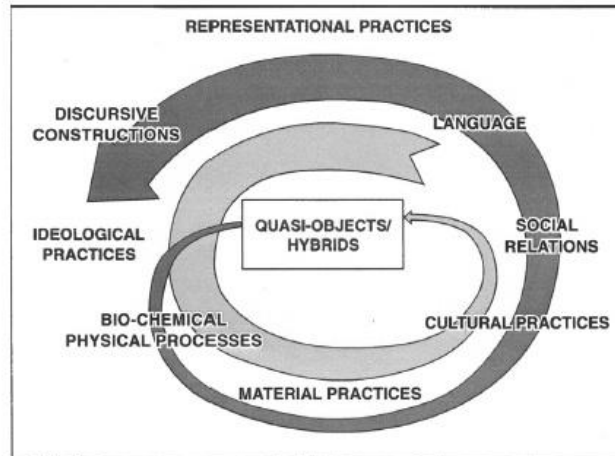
REPRESENTATIONAL PRACTICES

DISCURSIVE CONSTRUCTIONS

LANGUAGE

IDEOLOGICAL PRACTICES

QUASI-OBJECTS/ HYBRIDS

SOCIAL RELATIONS

BIO-CHEMICAL PHYSICAL PROCESSES

CULTURAL PRACTICES

MATERIAL PRACTICES